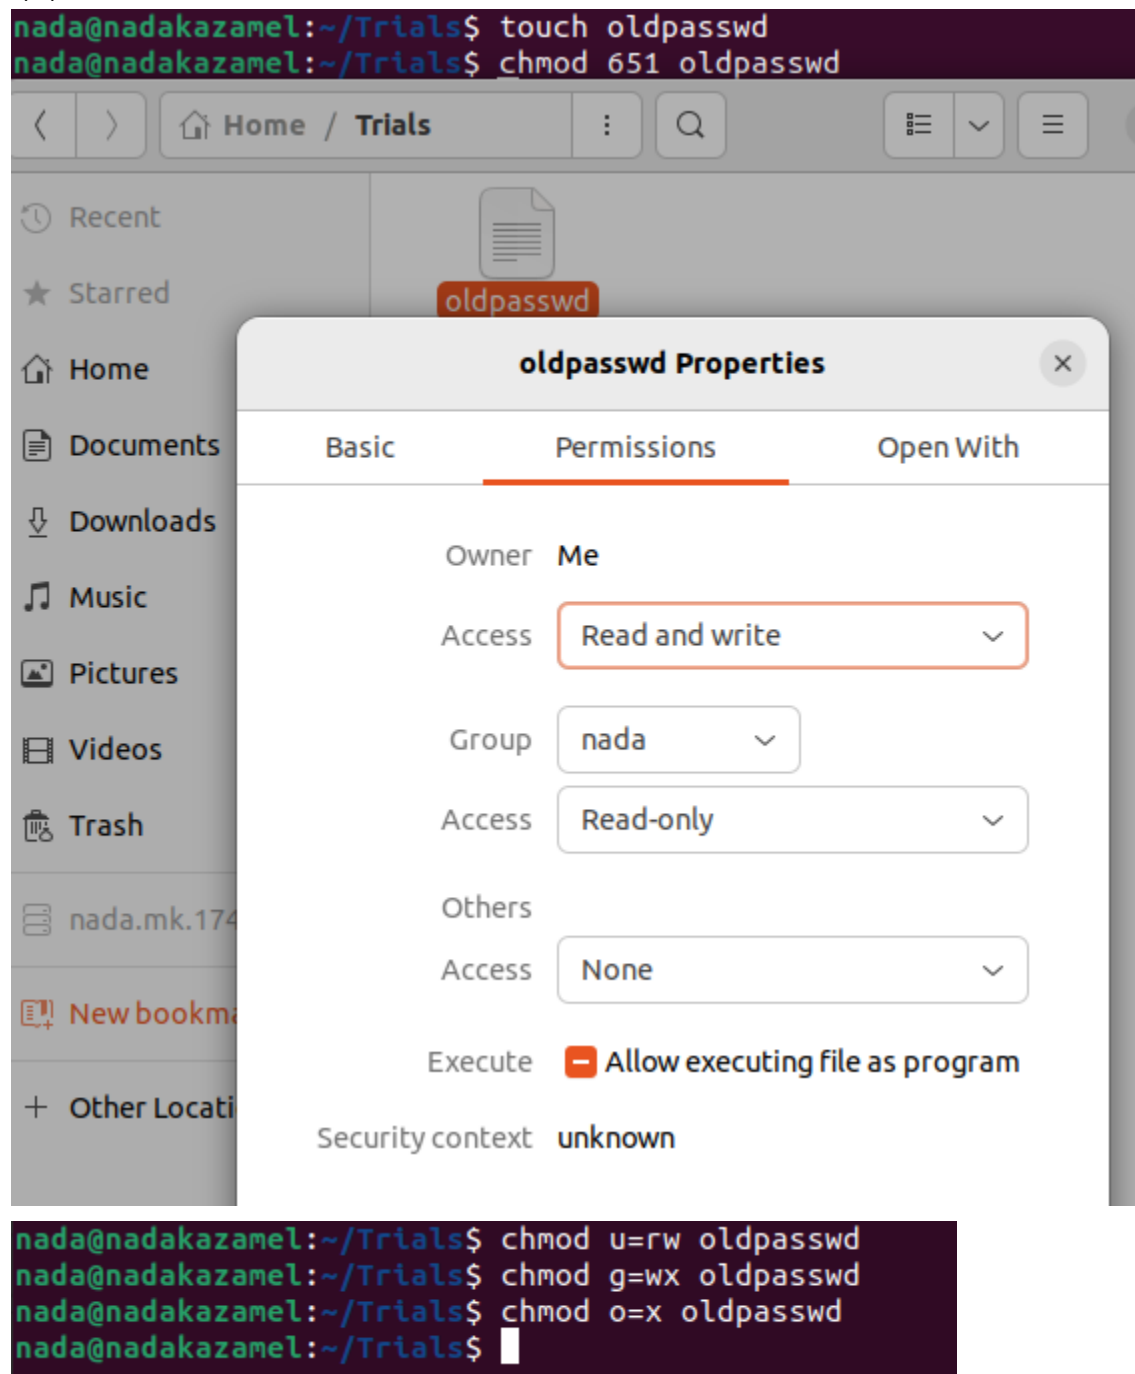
nada@nadakazamel:~/Trials$ touch oldpasswd
nada@nadakazamel:~/Trials$ chmod 651 oldpasswd

Home / Trials

Recent
Starred
Home
Documents
Downloads
Music
Pictures
Videos
Trash
nada.mk.174
New bookma
+ Other Locati

oldpasswd

oldpasswd Properties
Basic
Permissions
Open With

Owner Me
Access Read and write
Group nada
Access Read-only
Others
Access None
Execute Allow executing file as program
Security context unknown

nada@nadakazamel:~/Trials$ chmod u=rw oldpasswd
nada@nadakazamel:~/Trials$ chmod g=wx oldpasswd
nada@nadakazamel:~/Trials$ chmod o=x oldpasswd
nada@nadakazamel:~/Trials$